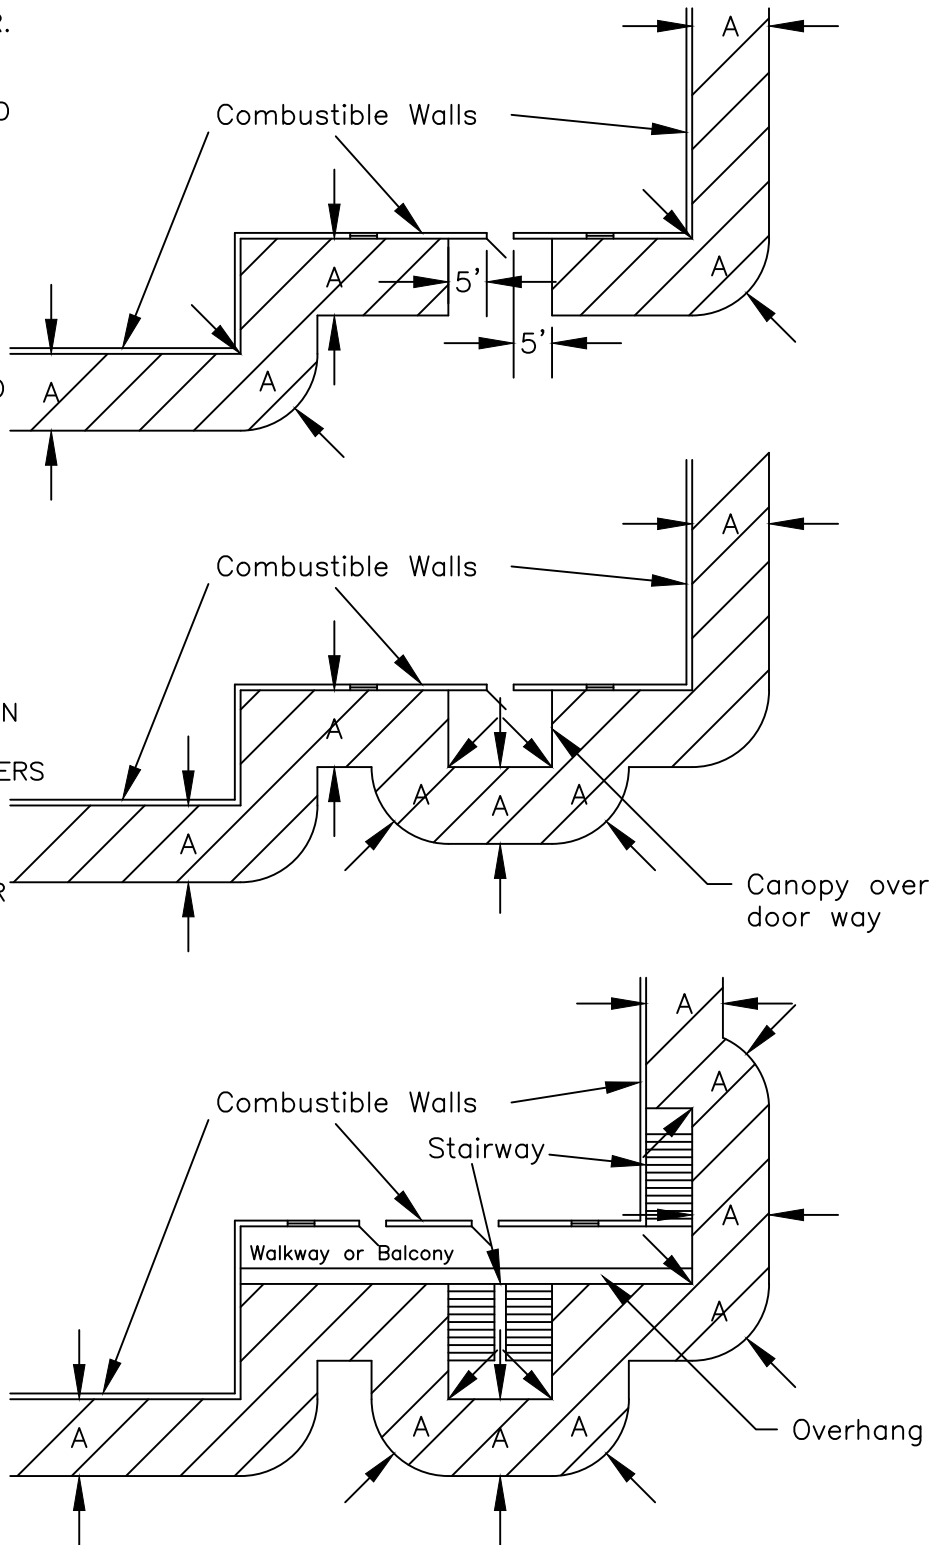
R.

D

D

N

ERS

R

A

Combustible Walls

A

A

5'

5'

A

A

A

A

Combustible Walls

A

A

A

A

A

Canopy over door way

A

Combustible Walls

Stairway

A

A

Walkway or Balcony

A

A

A

A

A

Overhang